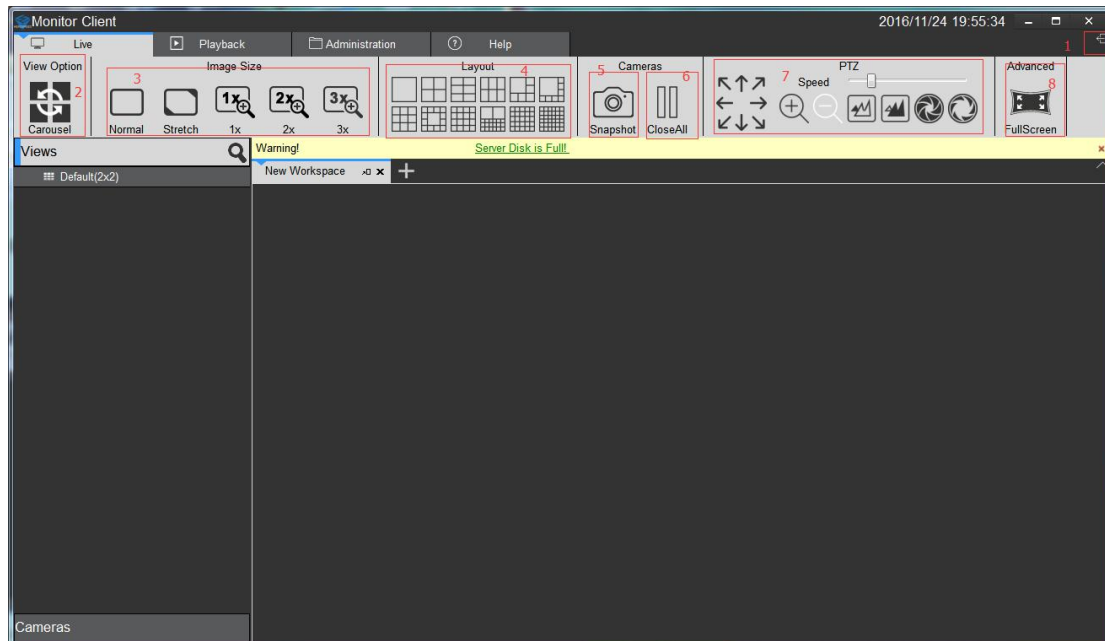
Monitor Client
2016/11/24 19:55:34
Live
Playback
Administration
Help
1
View Option
2
Carousel
Image Size
3
Normal
Stretch
1x
1x
2x
2x
3x
3x
Layout
4
Cameras
5
Snapshot
6
CloseAll
PTZ
7
Speed
Advanced
8
FullScreen
Views
Default(2x2)
Warning!
Server Disk is Full!
New Workspace
Cameras